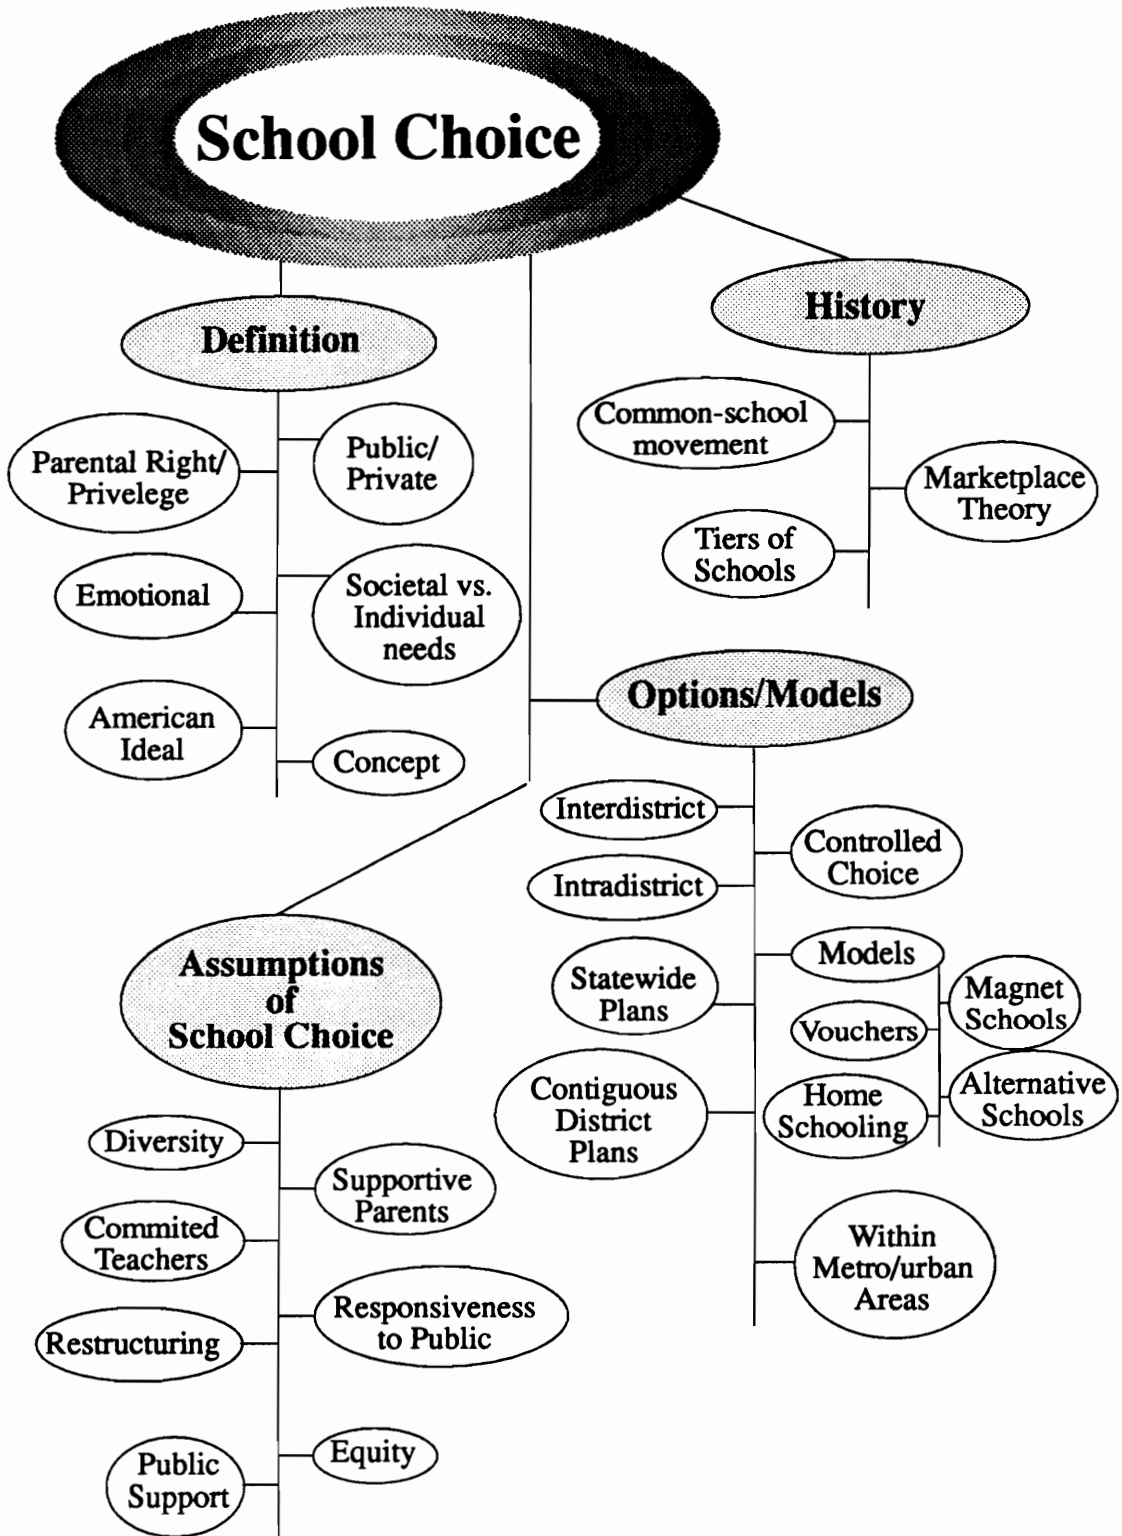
School Choice

Definition

Parental Right/ Privelege

Public/ Private

Emotional

Societal vs. Individual needs

American Ideal

Concept

History

Common-school movement

Marketplace Theory

Tiers of Schools

Options/Models

Interdistrict

Controlled Choice

Intradistrict

Statewide Plans

Models

Magnet Schools

Vouchers

Alternative Schools

Contiguous District Plans

Home Schooling

Within Metro/urban Areas

Assumptions of School Choice

Diversity

Supportive Parents

Commited Teachers

Responsiveness to Public

Restructuring

Equity

Public Support